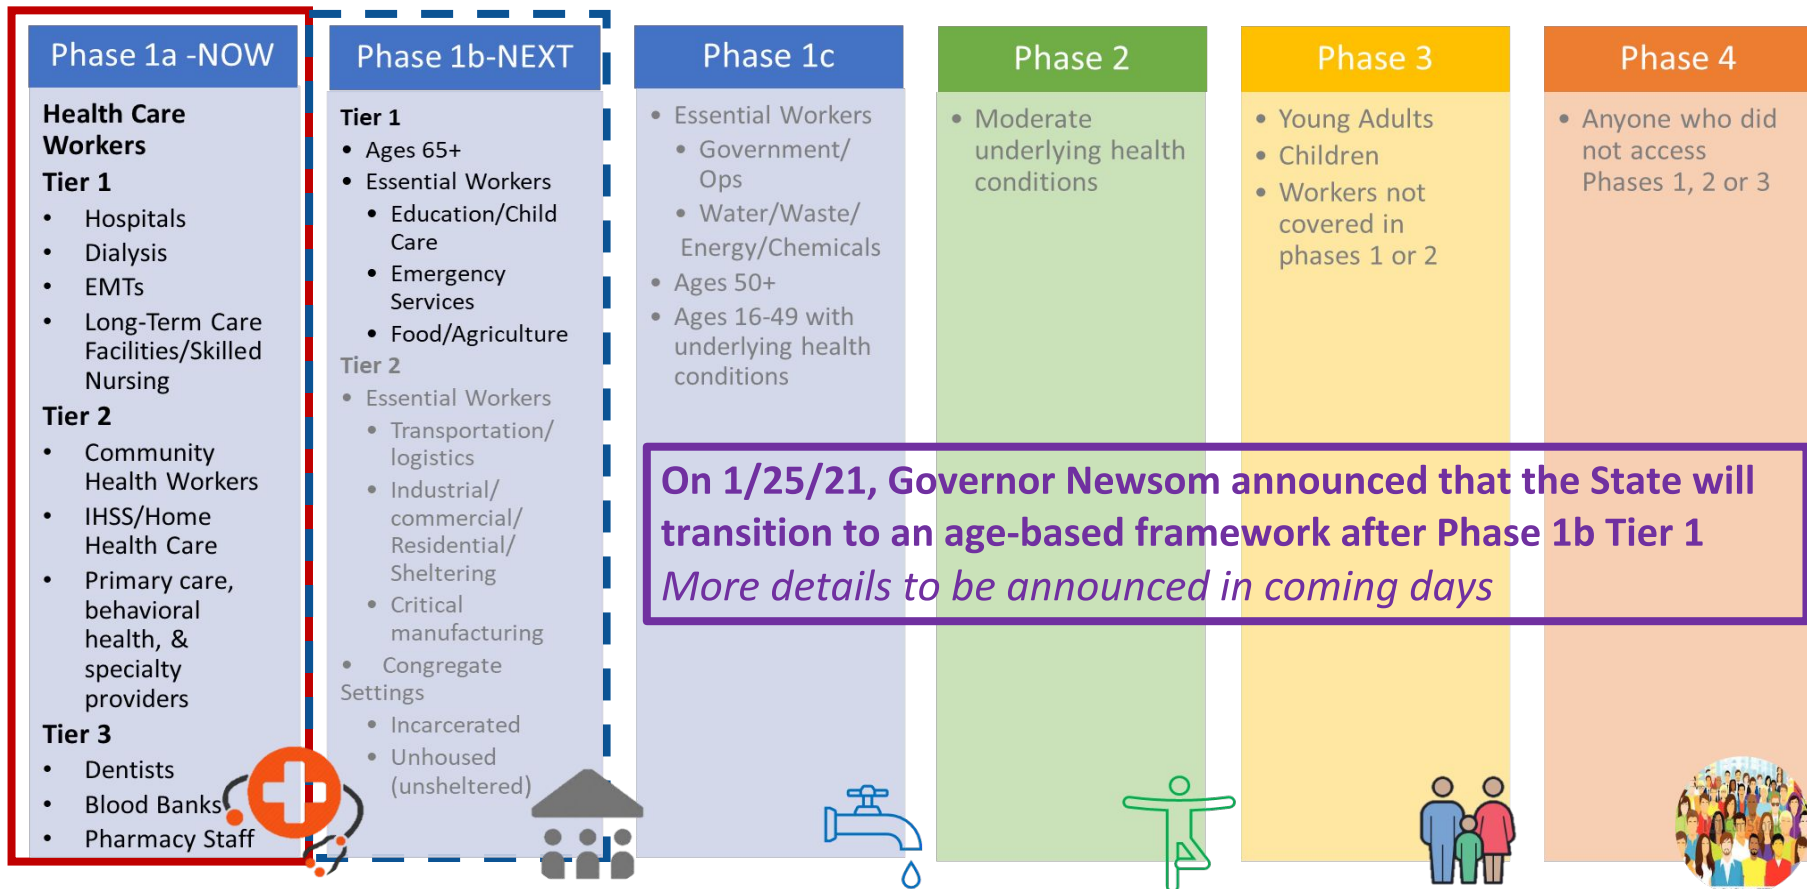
Phase 1a -NOW

Health Care Workers
Tier 1
- Hospitals
- Dialysis
- EMTs
- Long-Term Care Facilities/Skilled Nursing
Tier 2
- Community Health Workers
- IHSS/Home Health Care
- Primary care, behavioral health, & specialty providers
Tier 3
- Dentists
- Blood Banks
- Pharmacy Staff

Phase 1b-NEXT

Tier 1
- Ages 65+
- Essential Workers
  - Education/Child Care
  - Emergency Services
  - Food/Agriculture
Tier 2
- Essential Workers
  - Transportation/ logistics
  - Industrial/ commercial/ Residential/ Sheltering
  - Critical manufacturing
- Congregate Settings
  - Incarcerated
  - Unhoused (unsheltered)

Phase 1c

- Essential Workers
  - Government/ Ops
  - Water/Waste/ Energy/Chemicals
- Ages 50+
- Ages 16-49 with underlying health conditions

Phase 2

- Moderate underlying health conditions

Phase 3

- Young Adults
- Children
- Workers not covered in phases 1 or 2

Phase 4

- Anyone who did not access Phases 1, 2 or 3

On 1/25/21, Governor Newsom announced that the State will transition to an age-based framework after Phase 1b Tier 1
More details to be announced in coming days